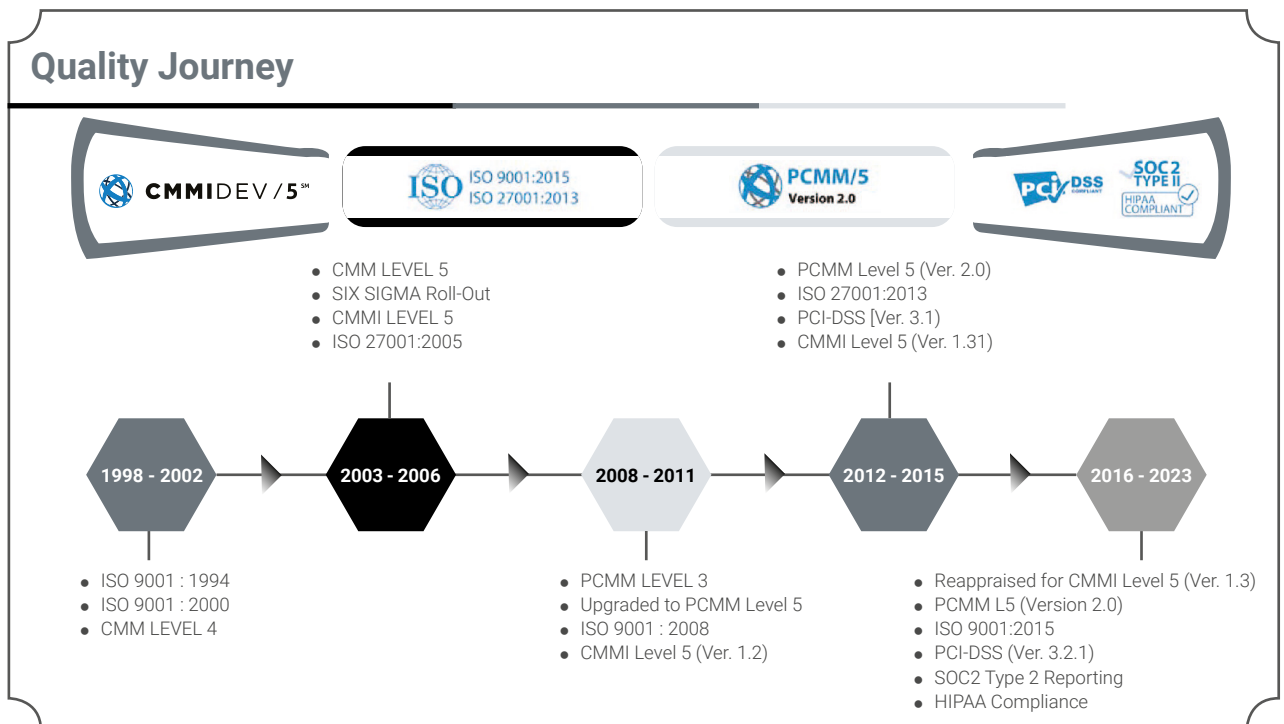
Quality Journey

CMMIDEV/5℠

ISO ISO 9001:2015
ISO 27001:2013

PCMM/5
Version 2.0

PCI DSS COMPLIANT

SOC2 TYPE II
HIPAA COMPLIANT

- CMM LEVEL 5
- SIX SIGMA Roll-Out
- CMMI LEVEL 5
- ISO 27001:2005

- PCMM Level 5 (Ver. 2.0)
- ISO 27001:2013
- PCI-DSS [Ver. 3.1)
- CMMI Level 5 (Ver. 1.31)

1998 - 2002

2003 - 2006

2008 - 2011

2012 - 2015

2016 - 2023

- ISO 9001 : 1994
- ISO 9001 : 2000
- CMM LEVEL 4

- PCMM LEVEL 3
- Upgraded to PCMM Level 5
- ISO 9001 : 2008
- CMMI Level 5 (Ver. 1.2)

- Reappraised for CMMI Level 5 (Ver. 1.3)
- PCMM L5 (Version 2.0)
- ISO 9001:2015
- PCI-DSS (Ver. 3.2.1)
- SOC2 Type 2 Reporting
- HIPAA Compliance